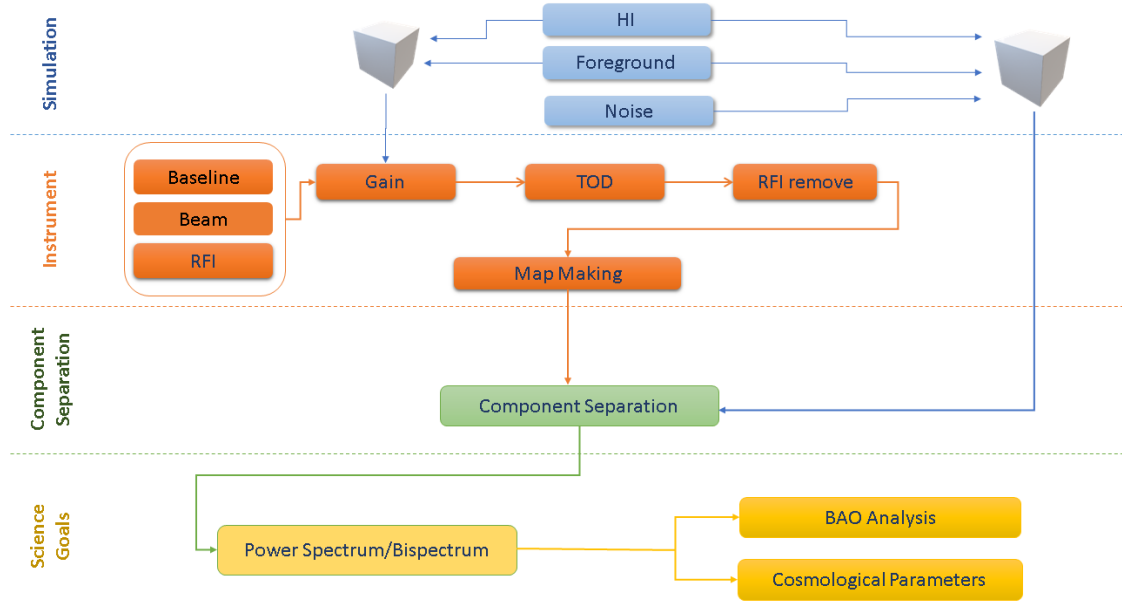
Simulation

HI

Foreground

Noise

Instrument

Baseline

Beam

RFI

Gain

TOD

RFI remove

Map Making

Component Separation

Component Separation

Science Goals

Power Spectrum/Bispectrum

BAO Analysis

Cosmological Parameters